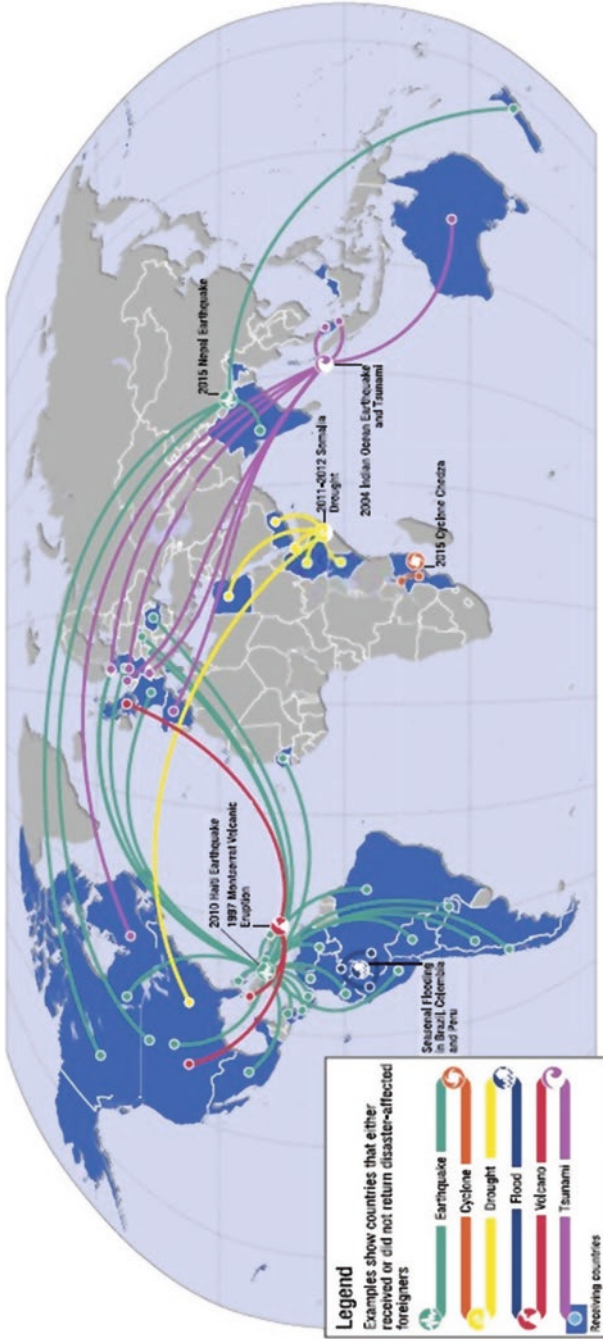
Legend
Examples show countries that either received or did not return disaster-affected foreigners

Earthquake
Cyclone
Drought
Flood
Volcano
Tsunami
Receiving countries

2010 Haiti Earthquake
1997 Montserrat Volcanic Eruption
Seasonal Flooding in Brazil, Colombia and Peru
2011–2012 Somalia Drought
2015 Cyclone Chedza
2004 Indian Ocean Earthquake and Tsunami
2015 Nepal Earthquake